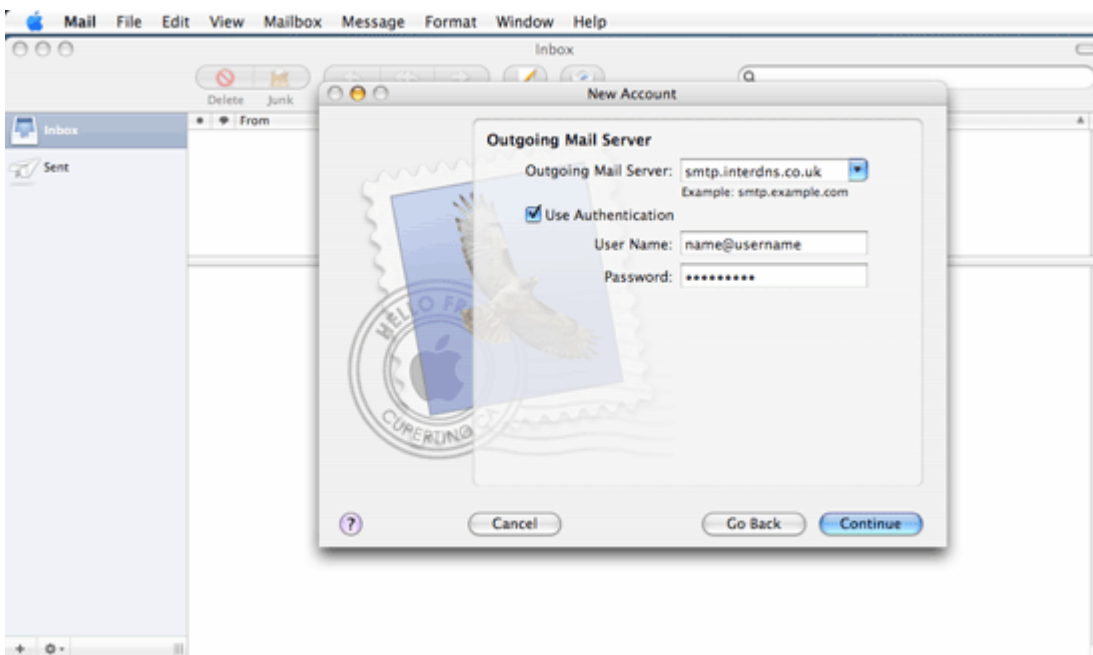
Mail File Edit View Mailbox Message Format Window Help

Inbox

Delete Junk

From

Inbox

Sent

New Account

Outgoing Mail Server

Outgoing Mail Server: smtp.interdns.co.uk

Example: smtp.example.com

Use Authentication

User Name: name@username

Password: ••••••••••

HELLO FR

CUPERTINO CA

?

Cancel

Go Back

Continue